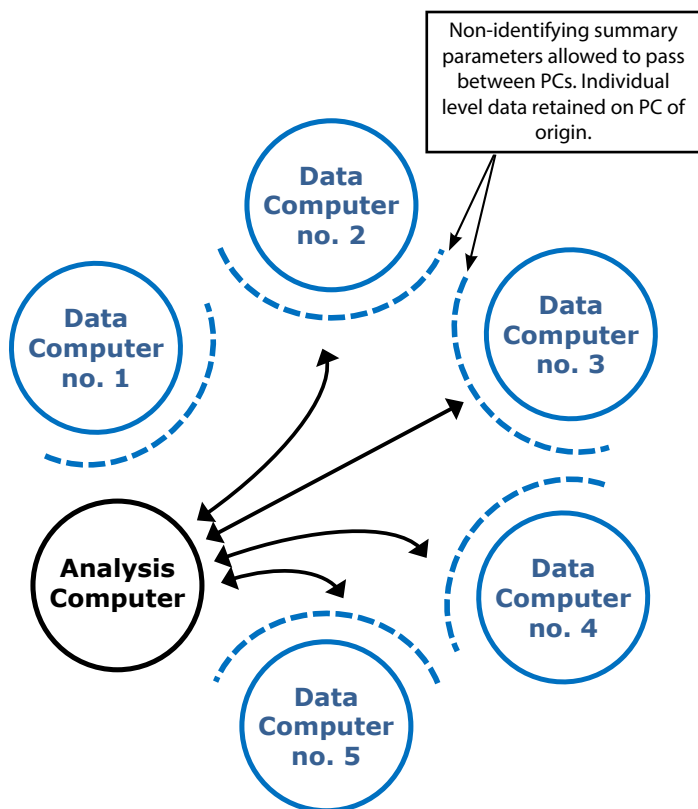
Non-identifying summary parameters allowed to pass between PCs. Individual level data retained on PC of origin.

Data Computer no. 2

Data Computer no. 1

Data Computer no. 3

Analysis Computer

Data Computer no. 4

Data Computer no. 5